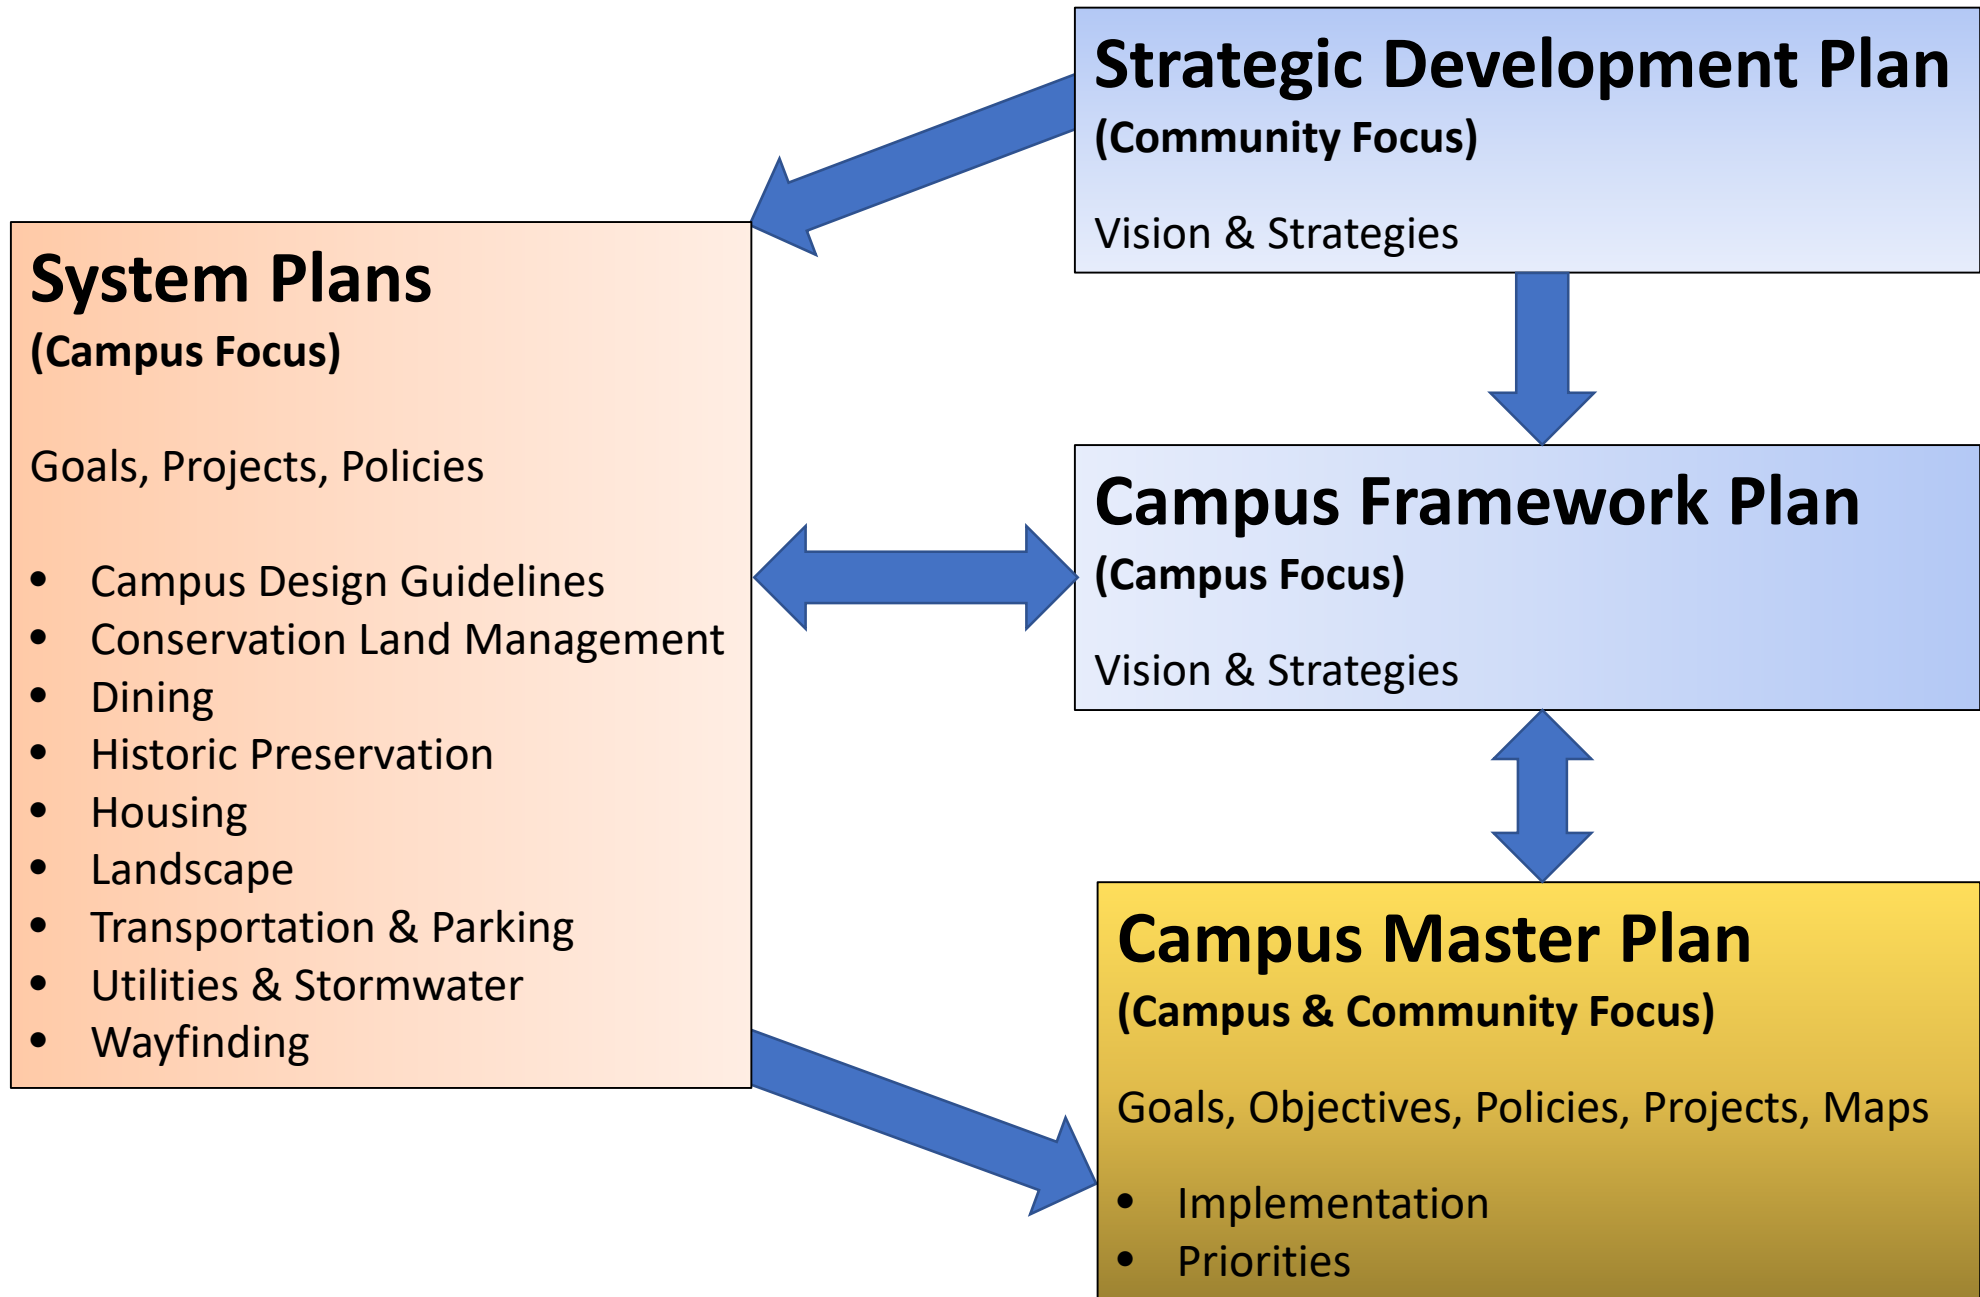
Strategic Development Plan
(Community Focus)

Vision & Strategies

System Plans
(Campus Focus)

Goals, Projects, Policies

- Campus Design Guidelines
- Conservation Land Management
- Dining
- Historic Preservation
- Housing
- Landscape
- Transportation & Parking
- Utilities & Stormwater
- Wayfinding

Campus Framework Plan
(Campus Focus)

Vision & Strategies

Campus Master Plan
(Campus & Community Focus)

Goals, Objectives, Policies, Projects, Maps

- Implementation
- Priorities